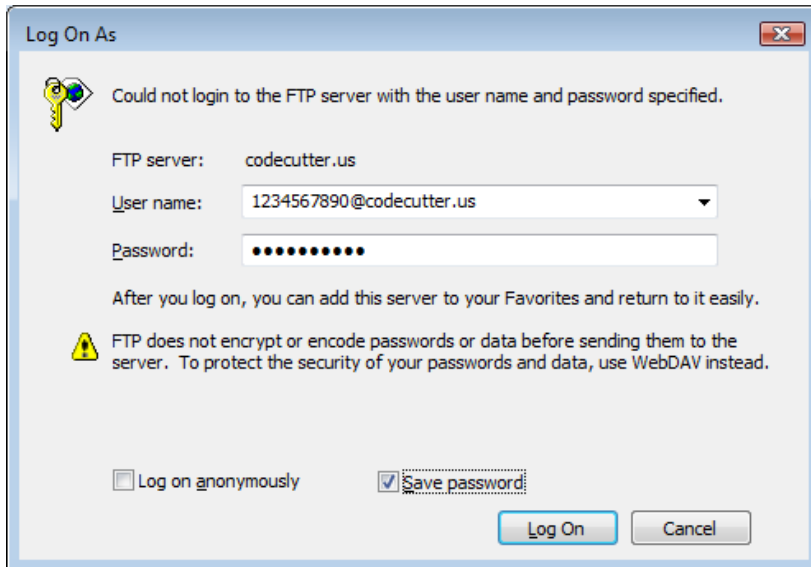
Log On As

Could not login to the FTP server with the user name and password specified.

FTP server: codecutter.us

User name: 1234567890@codecutter.us

Password: ●●●●●●●●●●●

After you log on, you can add this server to your Favorites and return to it easily.

FTP does not encrypt or encode passwords or data before sending them to the server. To protect the security of your passwords and data, use WebDAV instead.

Log on anonymously

Save password

Log On

Cancel